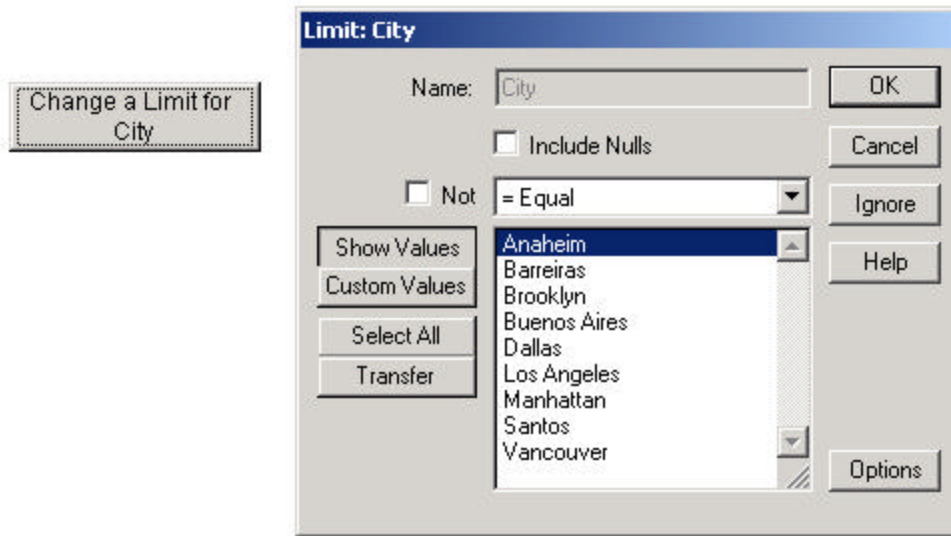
Change a Limit for City

Limit: City

Name: City

Include Nulls

Not

= Equal

Show Values

Custom Values

Select All

Transfer

Anaheim
Barreiras
Brooklyn
Buenos Aires
Dallas
Los Angeles
Manhattan
Santos
Vancouver

OK

Cancel

Ignore

Help

Options